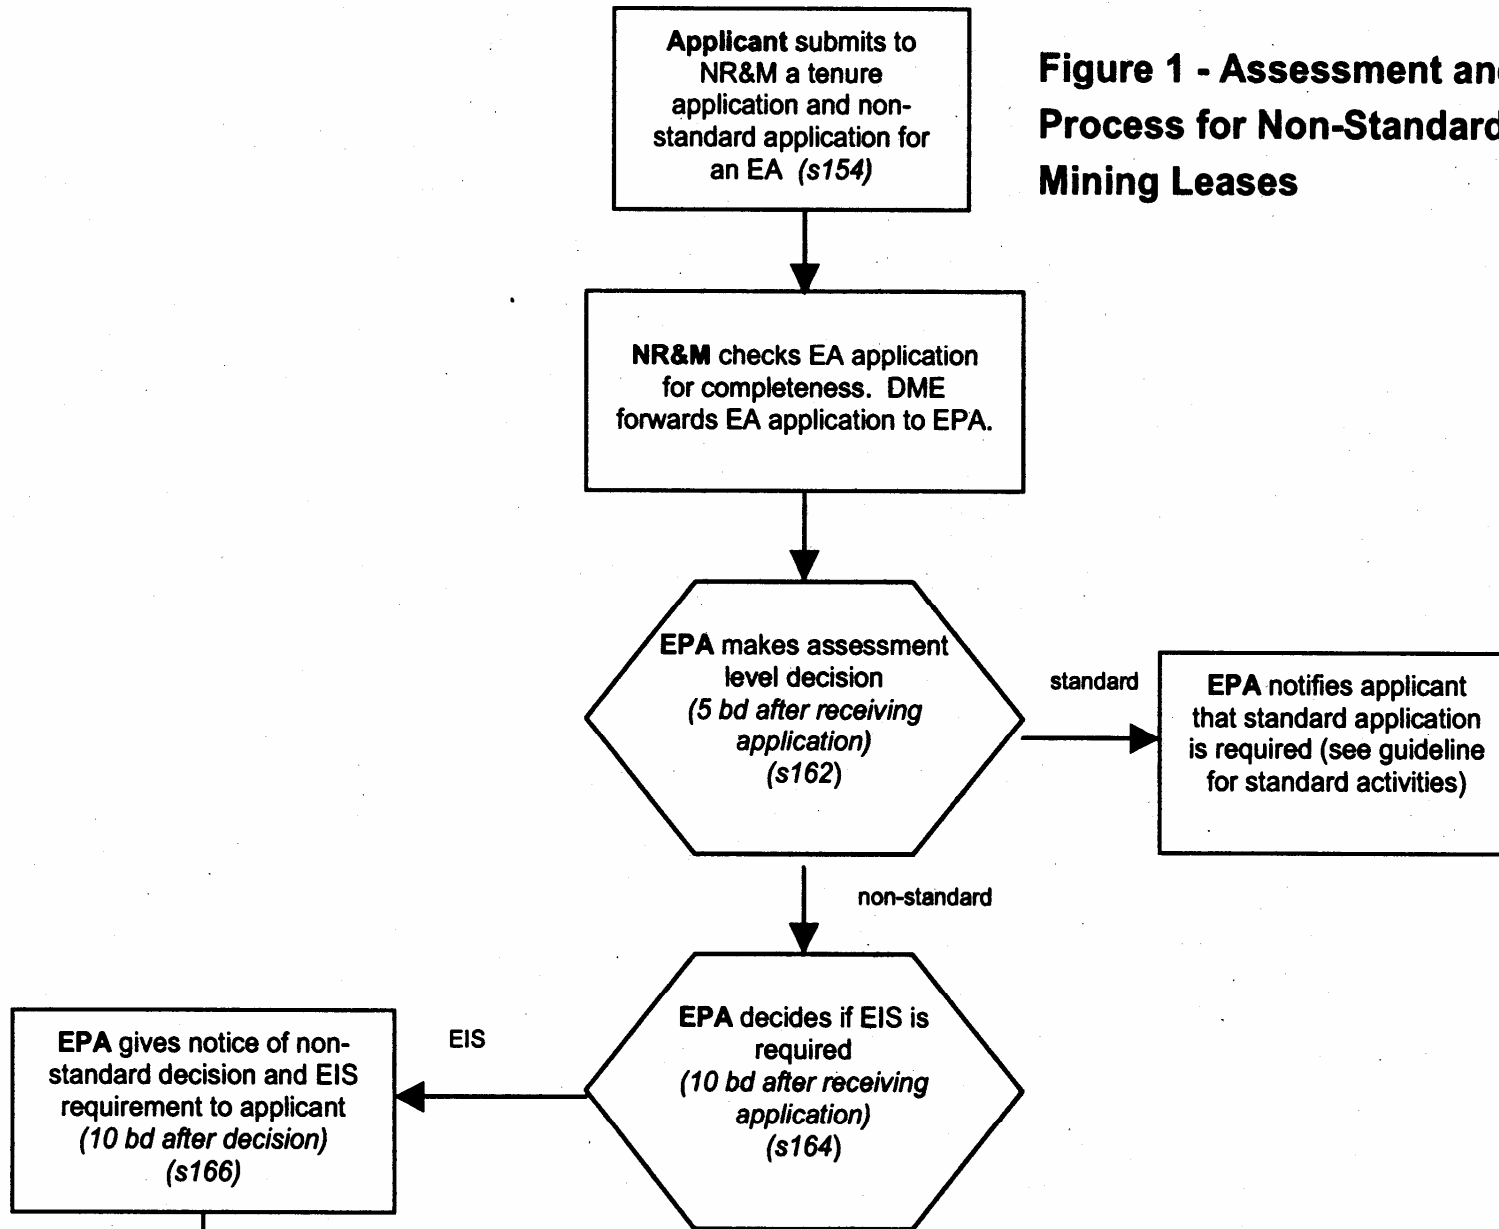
Applicant submits to NR&M a tenure application and non-standard application for an EA *(s154)*

Figure 1 - Assessment an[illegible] Process for Non-Standar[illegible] Mining Leases

NR&M checks EA application for completeness. DME forwards EA application to EPA.

EPA makes assessment level decision *(5 bd after receiving application)* *(s162)*

standard

EPA notifies applicant that standard application is required (see guideline for standard activities)

non-standard

EPA decides if EIS is required *(10 bd after receiving application)* *(s164)*

EIS

EPA gives notice of non-standard decision and EIS requirement to applicant *(10 bd after decision)* *(s166)*